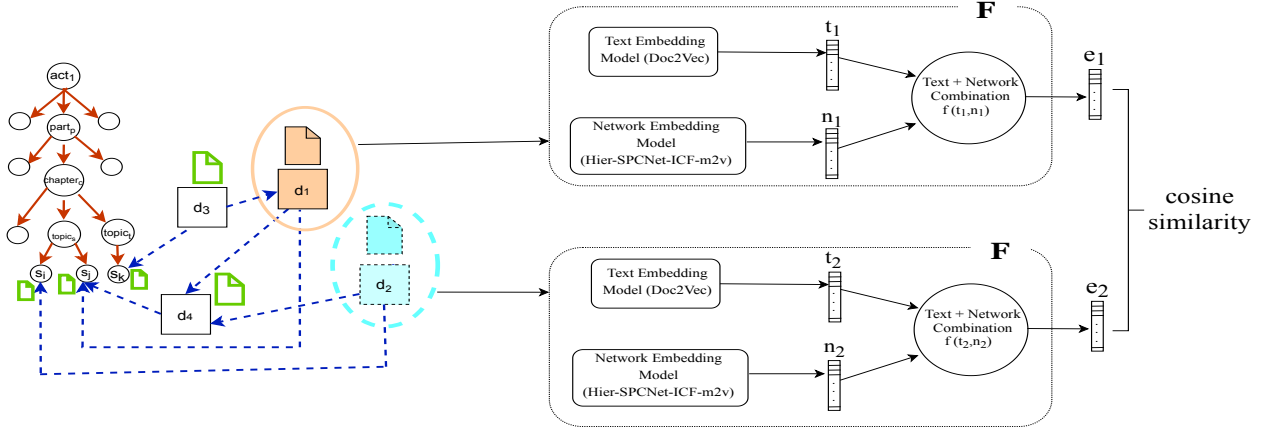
$act_1$

$part_p$

$chapter_c$

$topic_s$

$topic_t$

$s_i$

$s_j$

$s_k$

$d_3$

$d_1$

$d_4$

$d_2$

F

Text Embedding Model (Doc2Vec)

$t_1$

Network Embedding Model (Hier-SPCNet-ICF-m2v)

$n_1$

Text + Network Combination $f(t_1,n_1)$

$e_1$

cosine similarity

F

Text Embedding Model (Doc2Vec)

$t_2$

Network Embedding Model (Hier-SPCNet-ICF-m2v)

$n_2$

Text + Network Combination $f(t_2,n_2)$

$e_2$